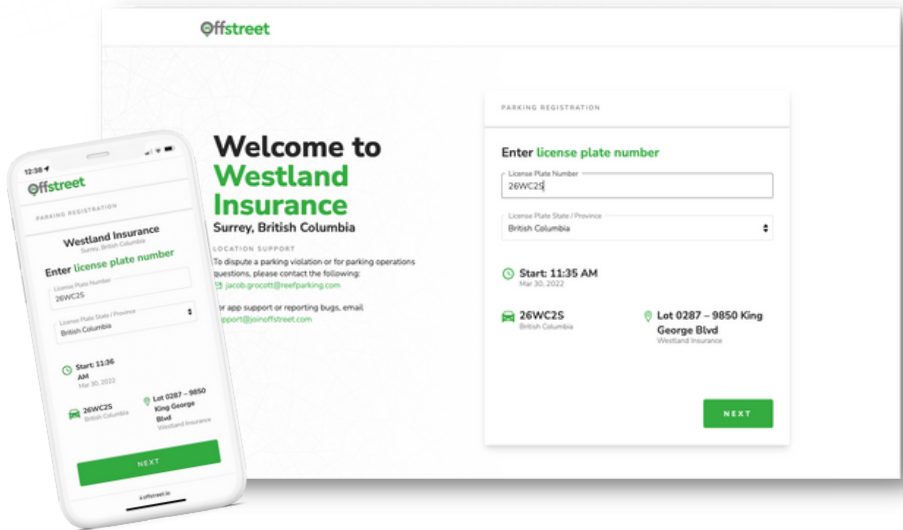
Offstreet

Welcome to Westland Insurance
Surrey, British Columbia

LOCATION SUPPORT
To dispute a parking violation or for parking operations questions, please contact the following:
jacob.grocott@reefparking.com

For app support or reporting bugs, email
support@joinoffstreet.com

PARKING REGISTRATION

Enter license plate number

License Plate Number
26WC2S

License Plate State / Province
British Columbia

Start: 11:35 AM
Mar 30, 2022

26WC2S
British Columbia

Lot 0287 – 9850 King George Blvd
Westland Insurance

NEXT

12:38

Offstreet

PARKING REGISTRATION

Westland Insurance
Surrey, British Columbia

Enter license plate number

License Plate Number
26WC2S

License Plate State / Province
British Columbia

Start: 11:36 AM
Mar 30, 2022

26WC2S
British Columbia

Lot 0287 – 9850 King George Blvd
Westland Insurance

NEXT

offstreet.io